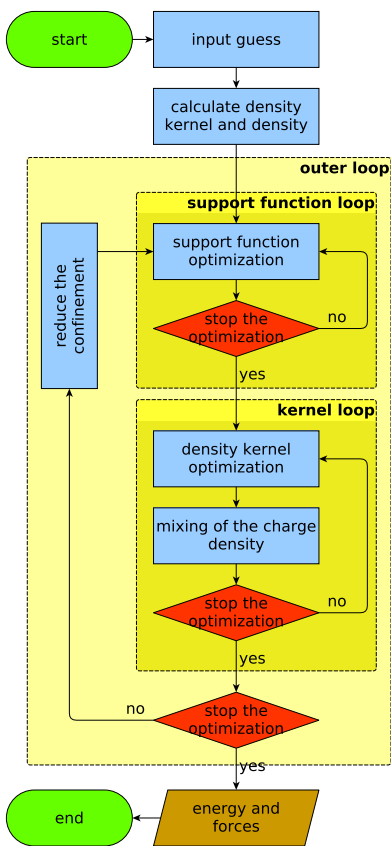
start

input guess

calculate density kernel and density

outer loop

support function loop

reduce the confinement

support function optimization

stop the optimization

no

yes

kernel loop

density kernel optimization

mixing of the charge density

stop the optimization

no

yes

no

stop the optimization

yes

end

energy and forces